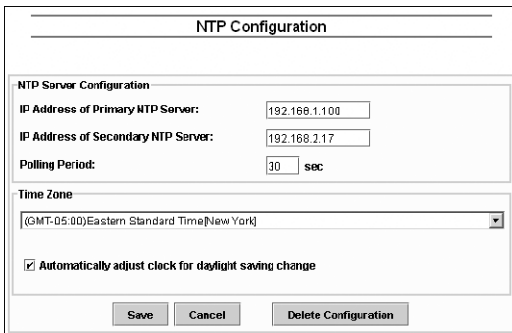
NTP Configuration

NTP Server Configuration

IP Address of Primary NTP Server: 192.168.1.100

IP Address of Secondary NTP Server: 192.168.2.17

Polling Period: 30 sec

Time Zone

(GMT-05:00)Eastern Standard Time[New York]

☑ Automatically adjust clock for daylight saving change

Save Cancel Delete Configuration